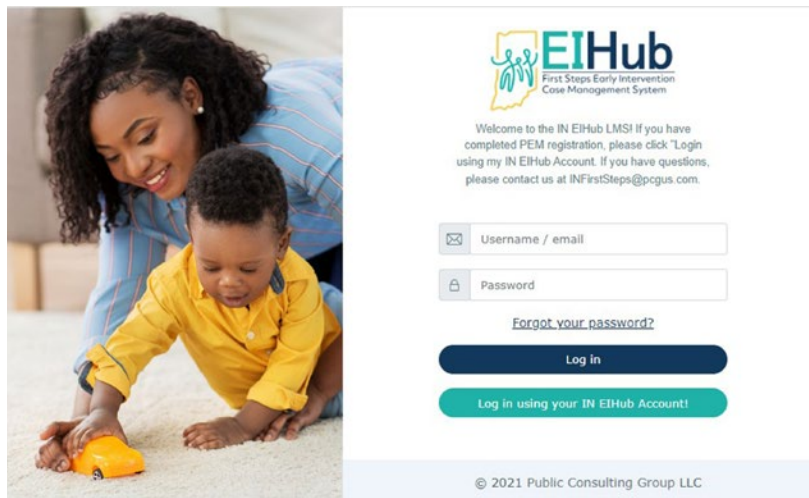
EIHub
First Steps Early Intervention
Case Management System

Welcome to the IN EIHub LMS! If you have completed PEM registration, please click "Login using my IN EIHub Account. If you have questions, please contact us at INFirstSteps@pcgus.com.

Username / email

Password

Forgot your password?

Log in

Log in using your IN EIHub Account!

© 2021 Public Consulting Group LLC